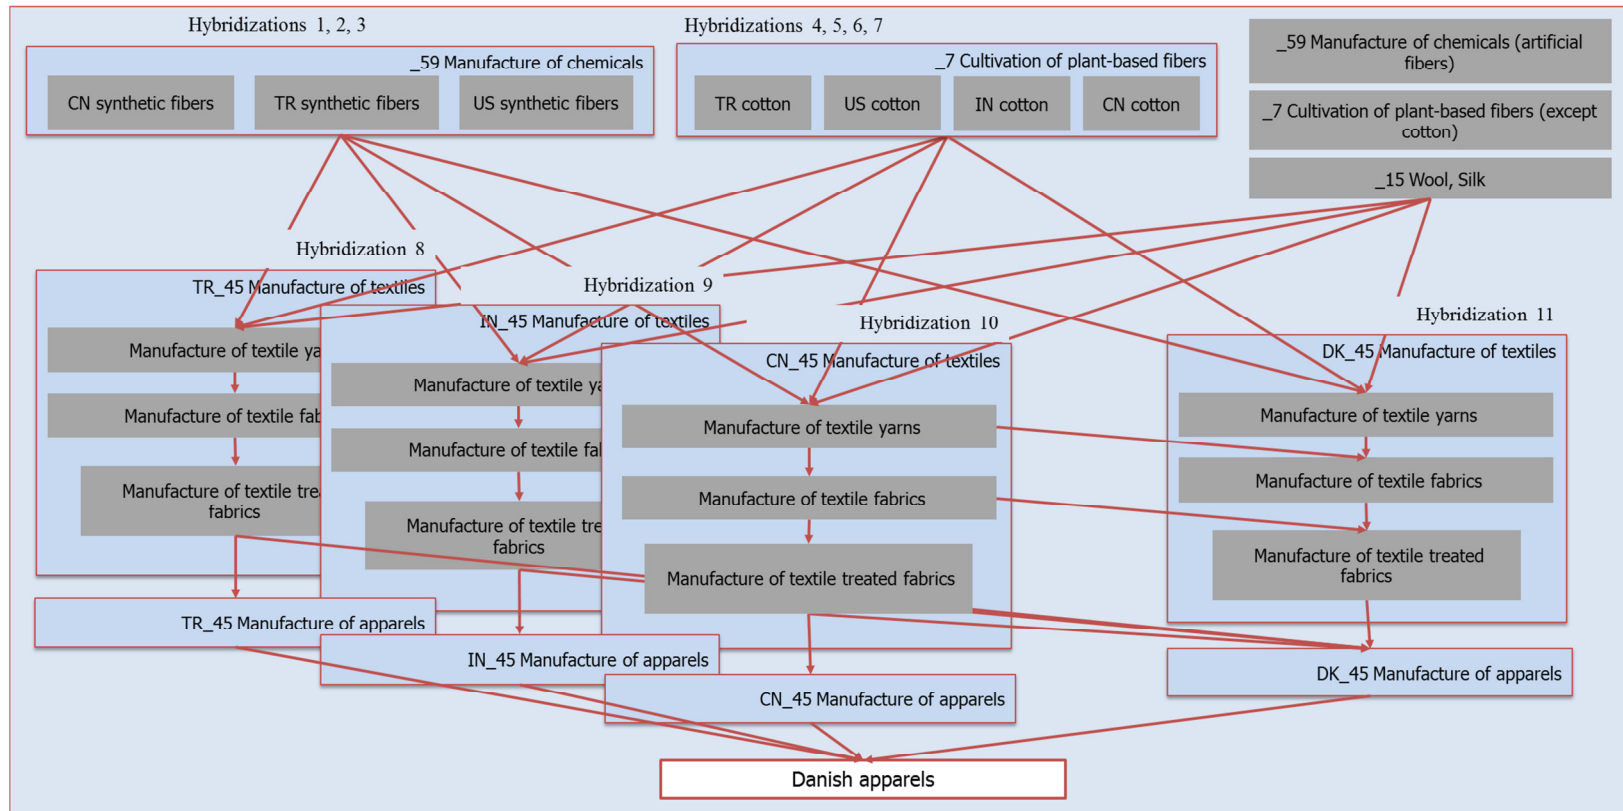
Hybridizations 1, 2, 3

_59 Manufacture of chemicals

CN synthetic fibers

TR synthetic fibers

US synthetic fibers

Hybridizations 4, 5, 6, 7

_7 Cultivation of plant-based fibers

TR cotton

US cotton

IN cotton

CN cotton

_59 Manufacture of chemicals (artificial fibers)

_7 Cultivation of plant-based fibers (except cotton)

_15 Wool, Silk

Hybridization 8

TR_45 Manufacture of textiles

Manufacture of textile ya

Manufacture of textile fab

Manufacture of textile tre fabrics

Hybridization 9

IN_45 Manufacture of textiles

Manufacture of textile ya

Manufacture of textile fa

Manufacture of textile tre fabrics

Hybridization 10

CN_45 Manufacture of textiles

Manufacture of textile yarns

Manufacture of textile fabrics

Manufacture of textile treated fabrics

Hybridization 11

DK_45 Manufacture of textiles

Manufacture of textile yarns

Manufacture of textile fabrics

Manufacture of textile treated fabrics

TR_45 Manufacture of apparels

IN_45 Manufacture of apparels

CN_45 Manufacture of apparels

DK_45 Manufacture of apparels

Danish apparels